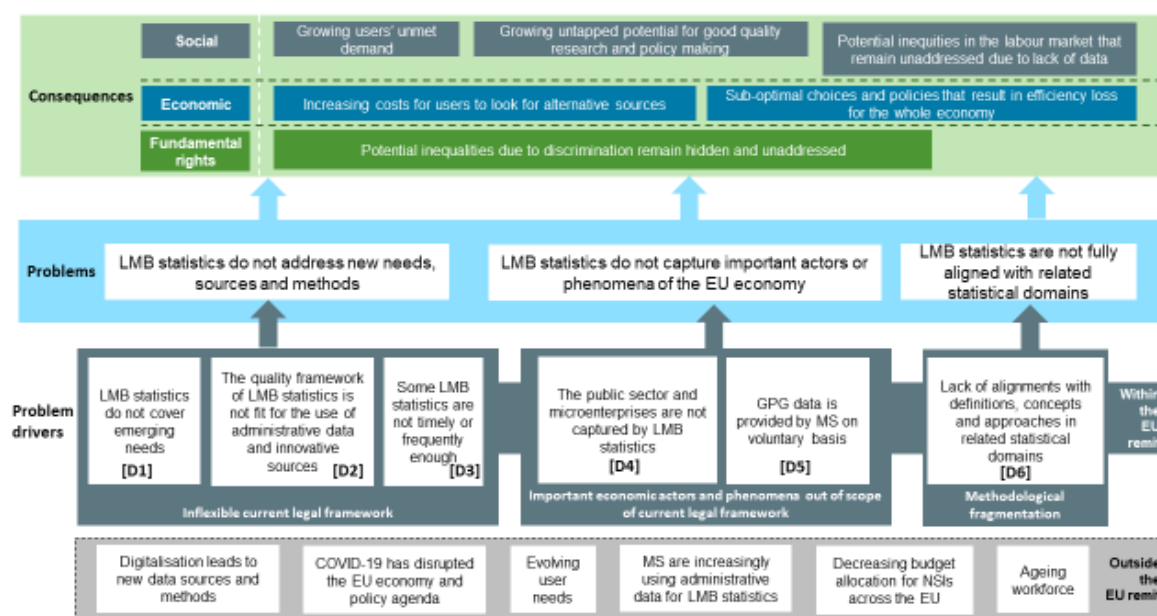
Consequences

Social

Growing users' unmet demand

Growing untapped potential for good quality research and policy making

Potential inequities in the labour market that remain unaddressed due to lack of data

Economic

Increasing costs for users to look for alternative sources

Sub-optimal choices and policies that result in efficiency loss for the whole economy

Fundamental rights

Potential inequalities due to discrimination remain hidden and unaddressed

Problems

LMB statistics do not address new needs, sources and methods

LMB statistics do not capture important actors or phenomena of the EU economy

LMB statistics are not fully aligned with related statistical domains

Problem drivers

LMB statistics do not cover emerging needs [D1]

The quality framework of LMB statistics is not fit for the use of administrative data and innovative sources [D2]

Some LMB statistics are not timely or frequently enough [D3]

Inflexible current legal framework

The public sector and microenterprises are not captured by LMB statistics [D4]

GPG data is provided by MS on voluntary basis [D5]

Important economic actors and phenomena out of scope of current legal framework

Lack of alignments with definitions, concepts and approaches in related statistical domains [D6]

Methodological fragmentation

Withi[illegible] the EU remi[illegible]

Digitalisation leads to new data sources and methods

COVID-19 has disrupted the EU economy and policy agenda

Evolving user needs

MS are increasingly using administrative data for LMB statistics

Decreasing budget allocation for NSIs across the EU

Ageing workforce

Outside the EU remi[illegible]